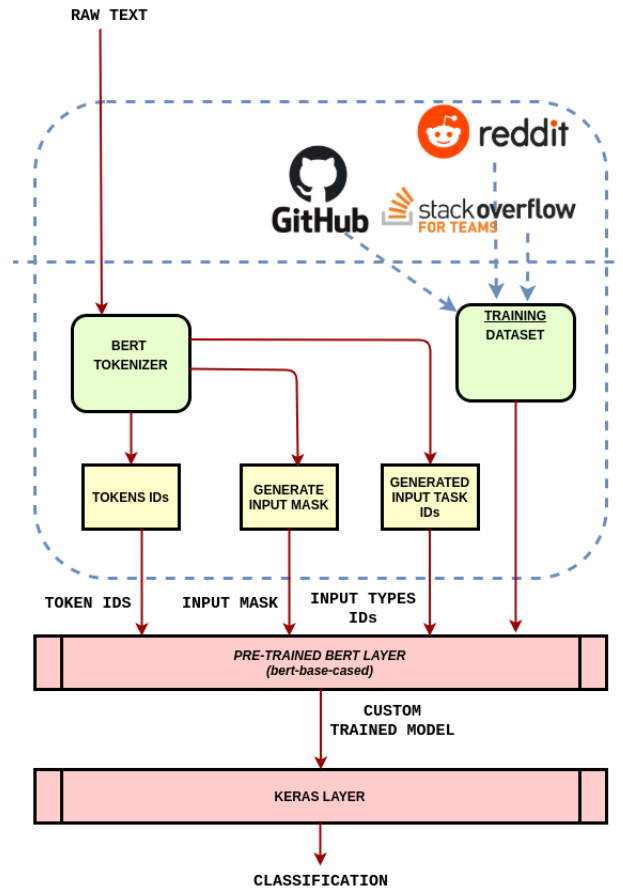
RAW TEXT

reddit

GitHub

stackoverflow
FOR TEAMS

BERT TOKENIZER

TRAINING DATASET

TOKENS IDs

GENERATE INPUT MASK

GENERATED INPUT TASK IDs

TOKEN IDS

INPUT MASK

INPUT TYPES IDs

PRE-TRAINED BERT LAYER
(bert-base-cased)

CUSTOM TRAINED MODEL

KERAS LAYER

CLASSIFICATION